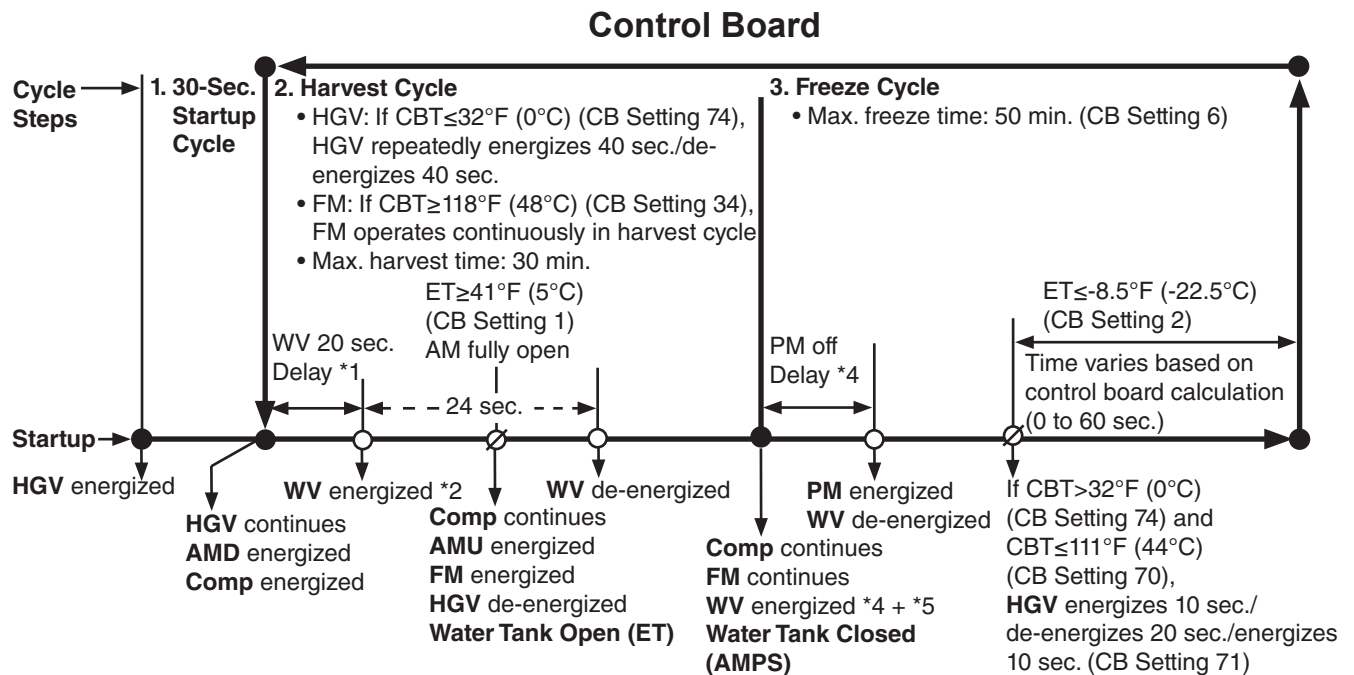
**Control Board**

Cycle Steps

1. 30-Sec. Startup Cycle

2. Harvest Cycle
• HGV: If CBT≤32°F (0°C) (CB Setting 74), HGV repeatedly energizes 40 sec./de-energizes 40 sec.
• FM: If CBT≥118°F (48°C) (CB Setting 34), FM operates continuously in harvest cycle
• Max. harvest time: 30 min.

3. Freeze Cycle
• Max. freeze time: 50 min. (CB Setting 6)

ET≥41°F (5°C) (CB Setting 1) AM fully open

WV 20 sec. Delay *1

24 sec.

PM off Delay *4

ET≤-8.5°F (-22.5°C) (CB Setting 2)

Time varies based on control board calculation (0 to 60 sec.)

Startup

HGV energized

HGV continues
AMD energized
Comp energized

WV energized *2

Comp continues
AMU energized
FM energized
HGV de-energized
Water Tank Open (ET)

WV de-energized

Comp continues
FM continues
WV energized *4 + *5
Water Tank Closed (AMPS)

PM energized
WV de-energized

If CBT>32°F (0°C) (CB Setting 74) and CBT≤111°F (44°C) (CB Setting 70), HGV energizes 10 sec./ de-energizes 20 sec./energizes 10 sec. (CB Setting 71)